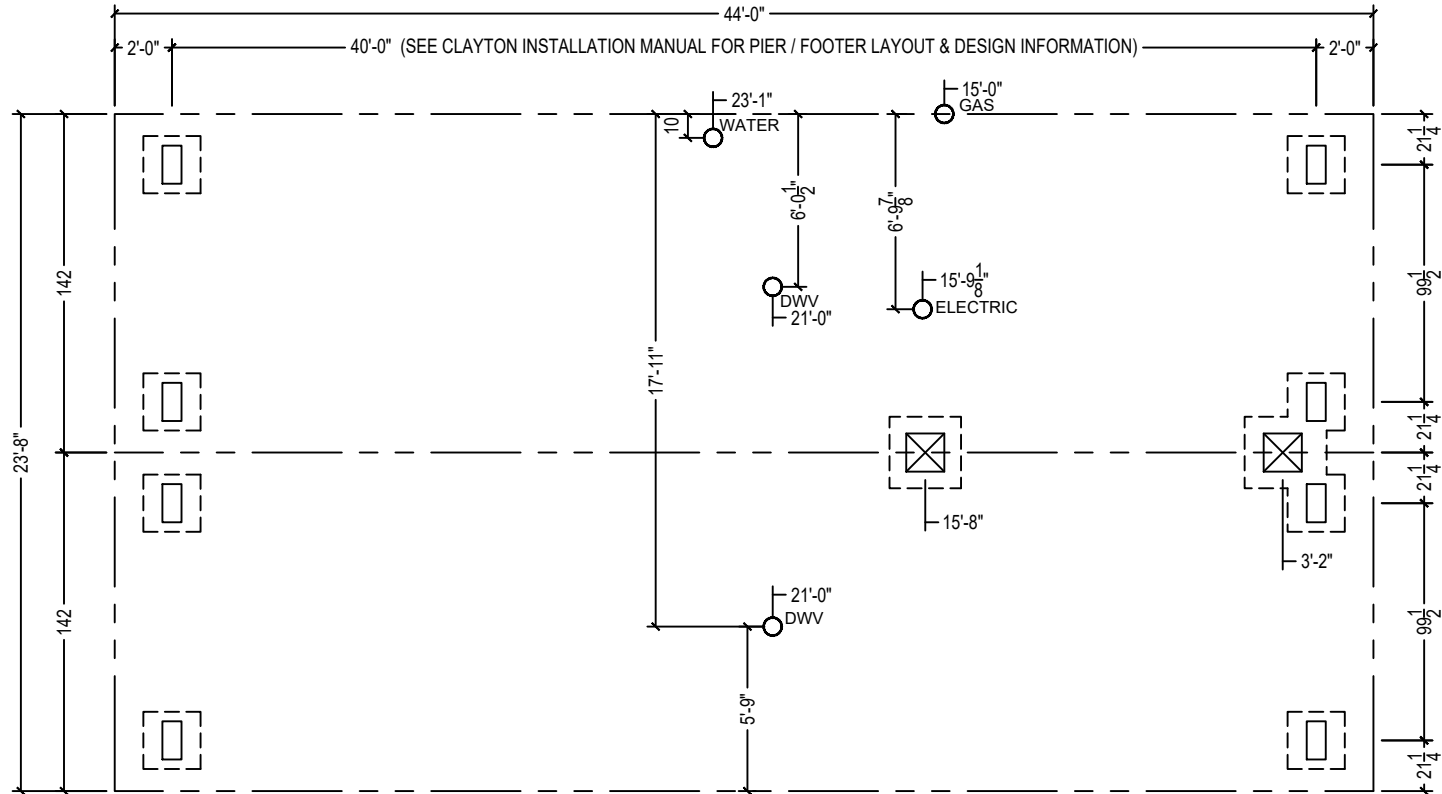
44'-0"

2'-0"

40'-0" (SEE CLAYTON INSTALLATION MANUAL FOR PIER / FOOTER LAYOUT & DESIGN INFORMATION)

2'-0"

23'-1"

10

WATER

15'-0"

GAS

$6'-0\frac{1}{2}"$

$6'-9\frac{7}{8}"$

$15'-9\frac{1}{8}"$

ELECTRIC

DWV

21'-0"

142

23'-8"

17'-11"

15'-8"

3'-2"

21'-0"

DWV

142

5'-9"

$21\frac{1}{4}$

$99\frac{1}{2}$

$21\frac{1}{4}$

$21\frac{1}{4}$

$99\frac{1}{2}$

$21\frac{1}{4}$